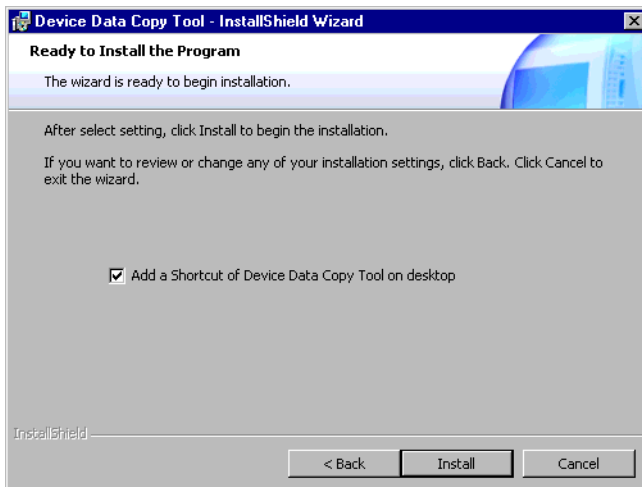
Device Data Copy Tool - InstallShield Wizard

Ready to Install the Program

The wizard is ready to begin installation.

After select setting, click Install to begin the installation.

If you want to review or change any of your installation settings, click Back. Click Cancel to exit the wizard.

Add a Shortcut of Device Data Copy Tool on desktop

InstallShield

< Back

Install

Cancel